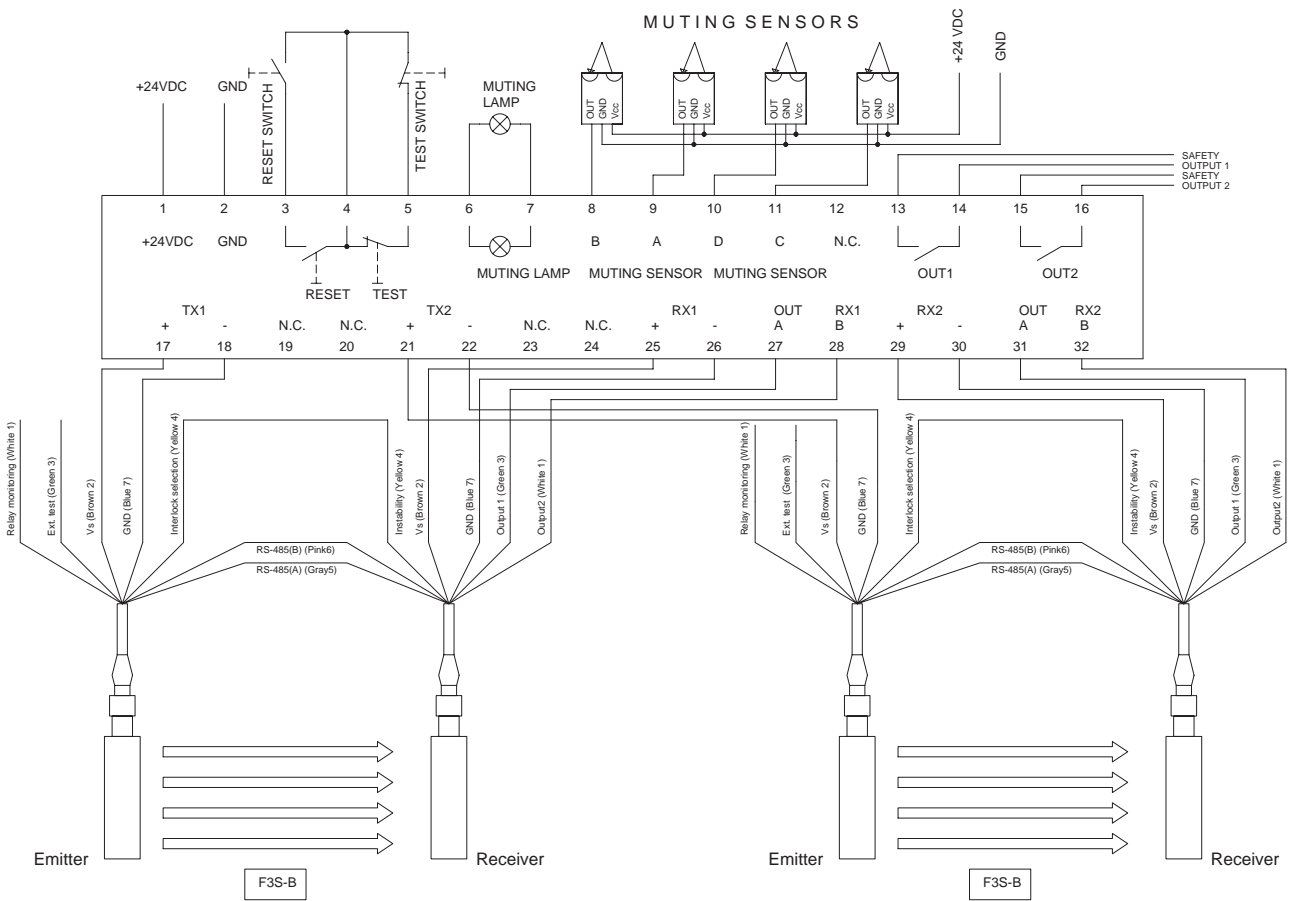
MUTING SENSORS

+24VDC GND RESET SWITCH TEST SWITCH MUTING LAMP

OUT GND Vcc OUT GND Vcc OUT GND Vcc OUT GND Vcc

+24 VDC GND

SAFETY OUTPUT 1 SAFETY OUTPUT 2

1 2 3 4 5 6 7 8 9 10 11 12 13 14 15 16

+24VDC GND B A D C N.C.

RESET TEST MUTING LAMP MUTING SENSOR MUTING SENSOR OUT1 OUT2

TX1 TX2 RX1 RX2

+ - N.C. N.C. + - N.C. N.C. + - OUT A RX1 B + - OUT A RX2 B

17 18 19 20 21 22 23 24 25 26 27 28 29 30 31 32

Relay monitoring (White 1) Ext. test (Green 3) Vs (Brown 2) GND (Blue 7) Interlock selection (Yellow 4) RS-485(B) (Pink6) RS-485(A) (Gray5) Instability (Yellow 4) Vs (Brown 2) GND (Blue 7) Output 1 (Green 3) Output2 (White 1)

Relay monitoring (White 1) Ext. test (Green 3) Vs (Brown 2) GND (Blue 7) Interlock selection (Yellow 4) RS-485(B) (Pink6) RS-485(A) (Gray5) Instability (Yellow 4) Vs (Brown 2) GND (Blue 7) Output 1 (Green 3) Output2 (White 1)

Emitter Receiver Emitter Receiver

F3S-B F3S-B